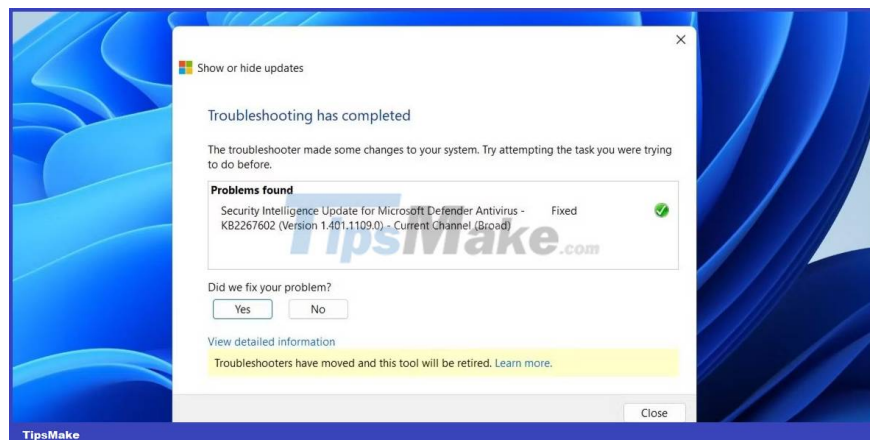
×

Show or hide updates

Troubleshooting has completed

The troubleshooter made some changes to your system. Try attempting the task you were trying to do before.

Problems found

Security Intelligence Update for Microsoft Defender Antivirus - KB2267602 (Version 1.401.1109.0) - Current Channel (Broad) Fixed

TipsMake.com

Did we fix your problem?

Yes No

View detailed information

Troubleshooters have moved and this tool will be retired. Learn more.

Close

TipsMake